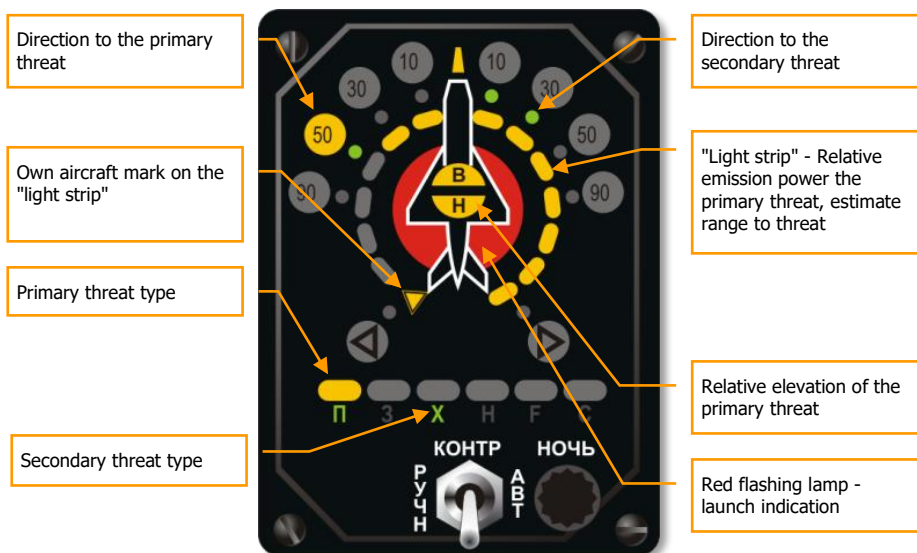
Direction to the primary threat

Own aircraft mark on the "light strip"

Primary threat type

Secondary threat type

Direction to the secondary threat

"Light strip" - Relative emission power the primary threat, estimate range to threat

Relative elevation of the primary threat

Red flashing lamp - launch indication

10
10
30
30
50
50
90
90
В
Н
П
З
Х
Н
F
С
КОНТР
НОЧЬ
РУЧН
АВТ